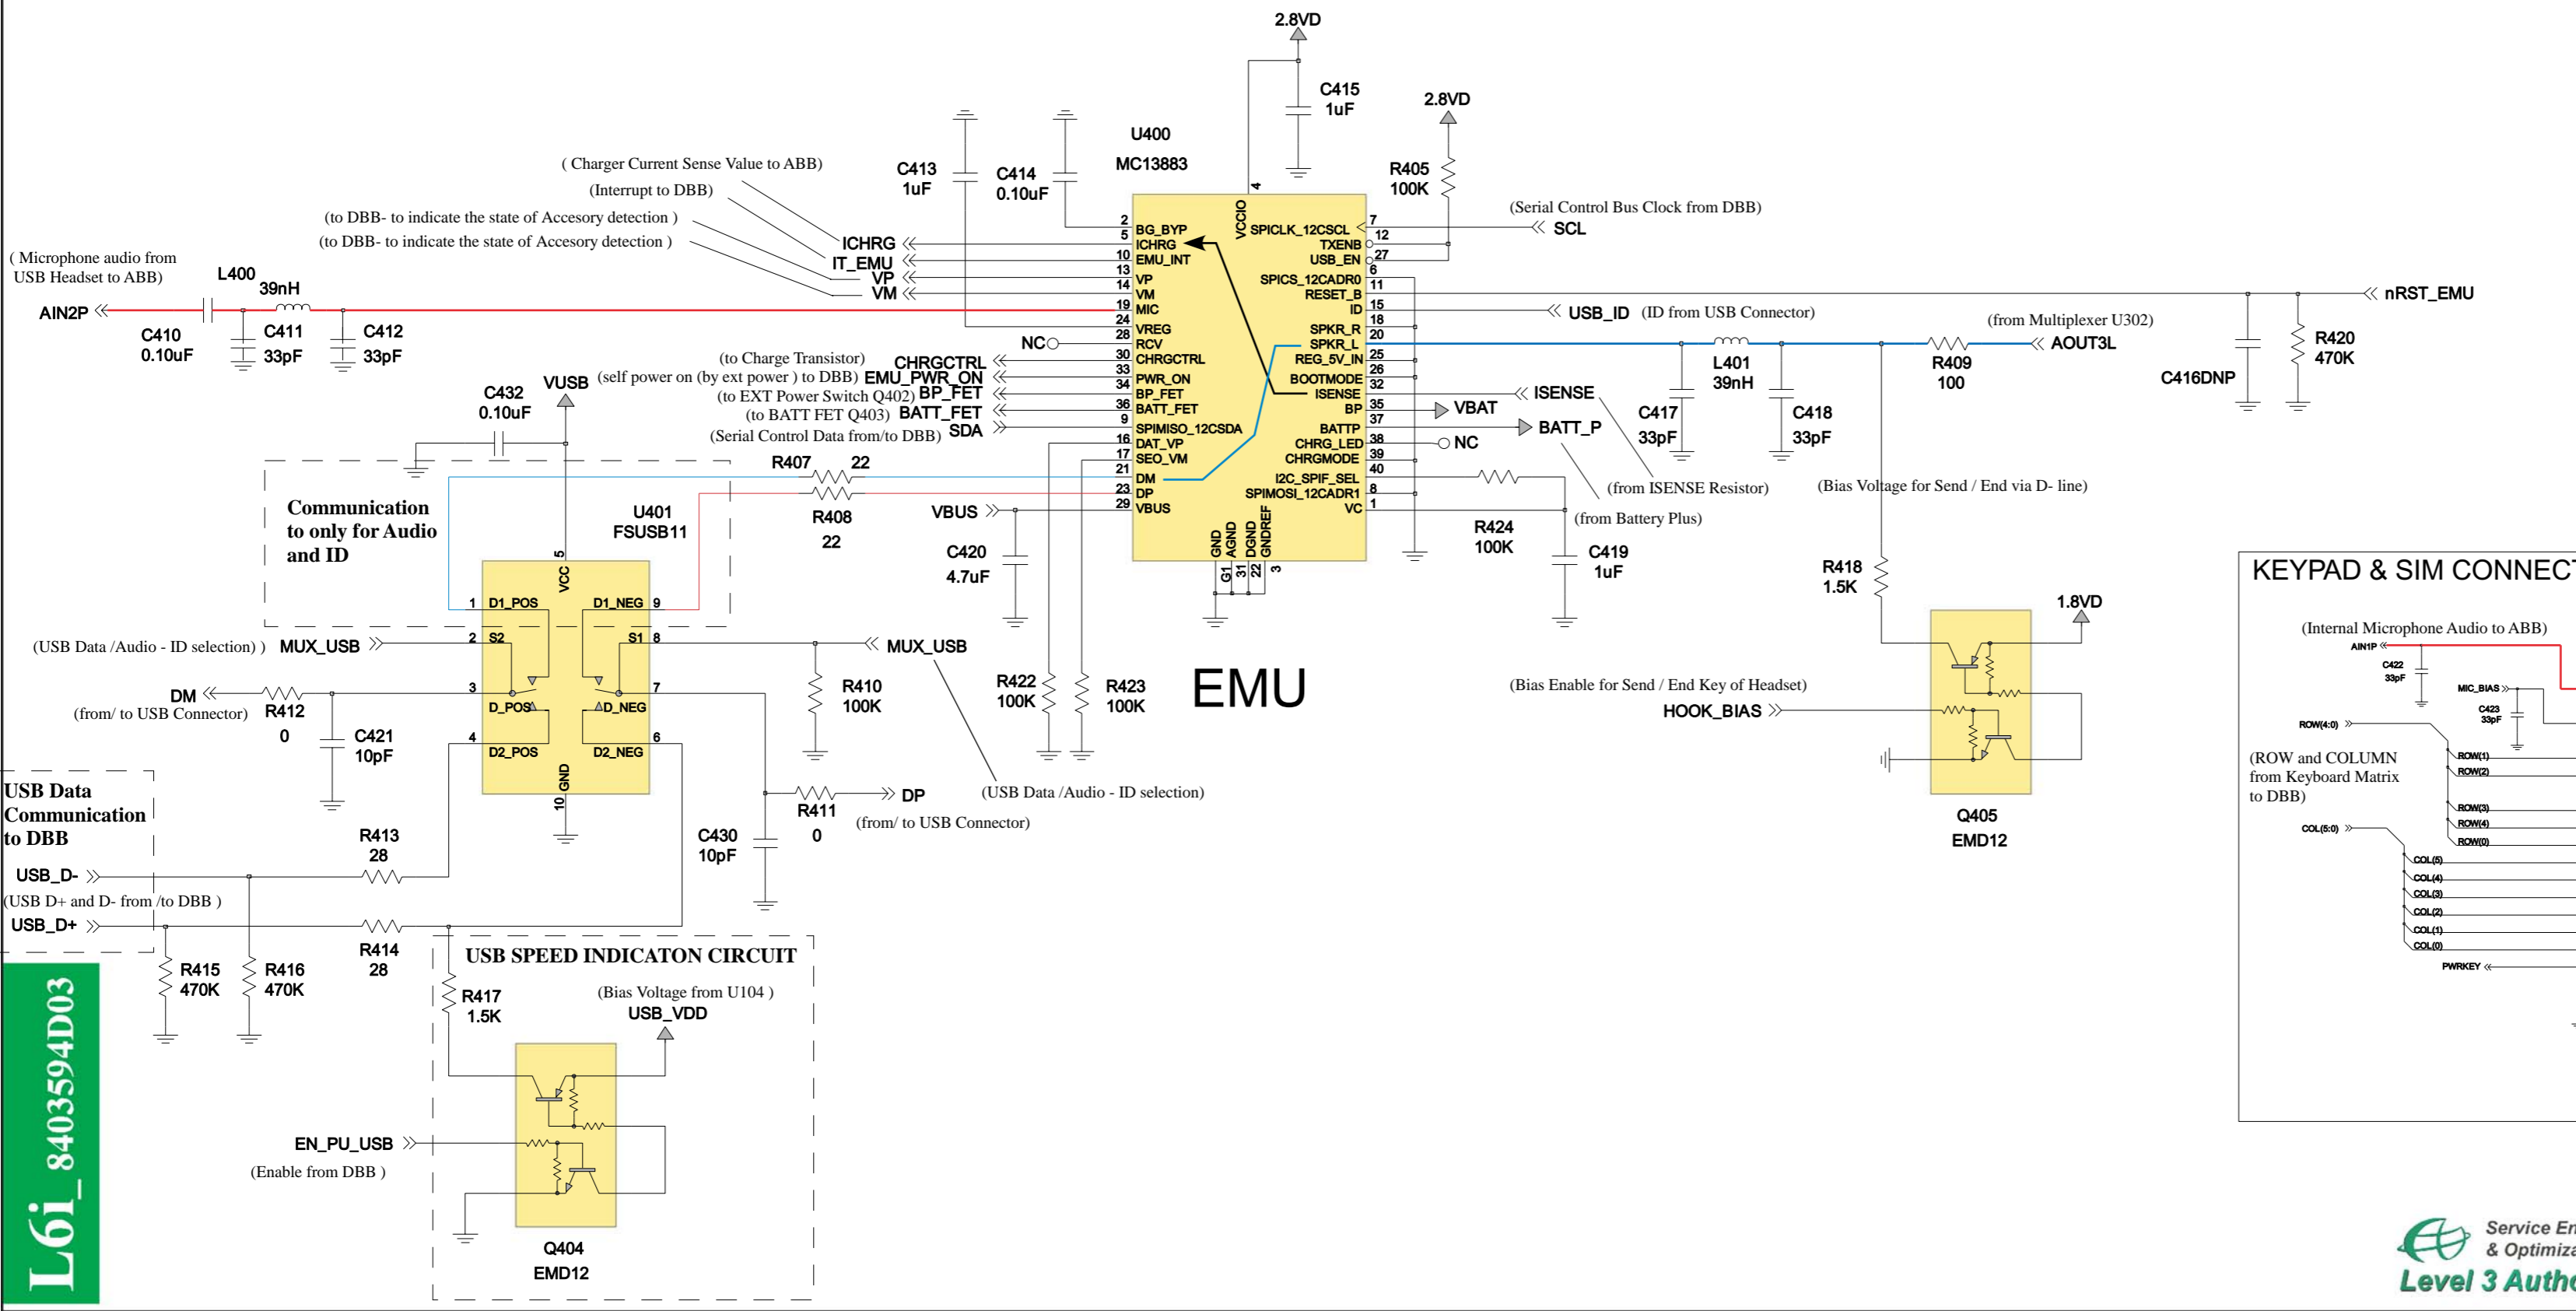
2.8VD

C415
1uF

2.8VD

U400
MC13883

C413
1uF

C414
0.10uF

R405
100K

( Charger Current Sense Value to ABB)
(Interrupt to DBB)
(to DBB- to indicate the state of Accesory detection )
(to DBB- to indicate the state of Accesory detection )

(Serial Control Bus Clock from DBB)
SCL

( Microphone audio from USB Headset to ABB)

L400
39nH

AIN2P

C410
0.10uF

C411
33pF

C412
33pF

ICHRG
IT_EMU
VP
VM

BG_BYP
ICHRG
EMU_INT
VP
VM
MIC
VREG
RCV
CHRGCTRL
PWR_ON
BP_FET
BATT_FET
SPIMISO_12CSDA
DAT_VP
SEO_VM
DM
DP
VBUS

VCCIO
SPICLK_12CSCL
TXENB
USB_EN
SPICS_12CADR0
RESET_B
ID
SPKR_R
SPKR_L
REG_5V_IN
BOOTMODE
ISENSE
BP
BATTP
CHRG_LED
CHRGMODE
I2C_SPIF_SEL
SPIMOSI_12CADR1
VC

GND AGND DGND GNDREF
G1 31 22 3

nRST_EMU

USB_ID (ID from USB Connector)

(from Multiplexer U302)
AOUT3L

R420
470K

C416DNP

L401
39nH

R409
100

NC

(to Charge Transistor) CHRGCTRL
(self power on (by ext power ) to DBB) EMU_PWR_ON
(to EXT Power Switch Q402) BP_FET
(to BATT FET Q403) BATT_FET
(Serial Control Data from/to DBB) SDA

VUSB

C432
0.10uF

ISENSE
VBAT
BATT_P
NC

C417
33pF

C418
33pF

R407 22

R408
22

(from ISENSE Resistor)
(from Battery Plus)
(Bias Voltage for Send / End via D- line)

Communication to only for Audio and ID

U401
FSUSB11

VBUS

C420
4.7uF

R424
100K

C419
1uF

VCC
D1_POS
D1_NEG
S2
S1
D_POS
D_NEG
D2_POS
D2_NEG
GND

(USB Data /Audio - ID selection) ) MUX_USB

MUX_USB

DM
(from/ to USB Connector)
R412
0

C421
10pF

R410
100K

R422
100K

R423
100K

EMU

R418
1.5K

1.8VD

(Bias Enable for Send / End Key of Headset)
HOOK_BIAS

Q405
EMD12

KEYPAD & SIM CONNEC

(Internal Microphone Audio to ABB)
AIN1P
C422
33pF
MIC_BIAS
C423
33pF
ROW(4:0)
(ROW and COLUMN from Keyboard Matrix to DBB)
ROW(1)
ROW(2)
ROW(3)
ROW(4)
ROW(0)
COL(5:0)
COL(5)
COL(4)
COL(3)
COL(2)
COL(1)
COL(0)
PWRKEY

USB Data Communication to DBB

R413
28

USB_D-
(USB D+ and D- from /to DBB )
USB_D+

R414
28

R415
470K

R416
470K

R411
0

DP
(from/ to USB Connector)

(USB Data /Audio - ID selection)

C430
10pF

USB SPEED INDICATON CIRCUIT

R417
1.5K

(Bias Voltage from U104 )
USB_VDD

EN_PU_USB
(Enable from DBB )

Q404
EMD12

L6i_8403594D03

Service En
& Optimiza
Level 3 Auth